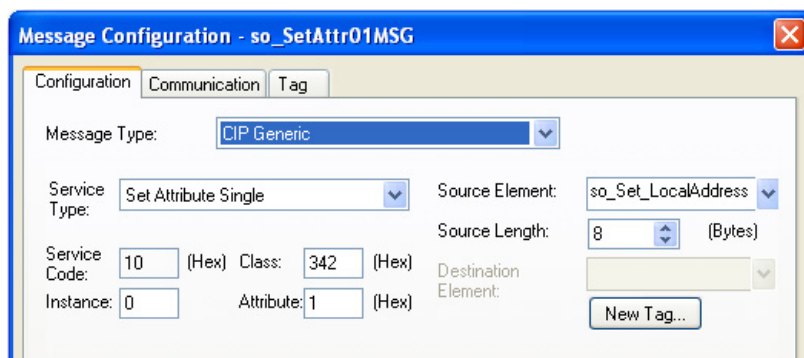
Message Configuration - so_SetAttr01MSG

Configuration | Communication | Tag

Message Type: CIP Generic

Service Type: Set Attribute Single

Service Code: 10 (Hex) Class: 342 (Hex)

Instance: 0 Attribute: 1 (Hex)

Source Element: so_Set_LocalAddress

Source Length: 8 (Bytes)

Destination Element:

New Tag...